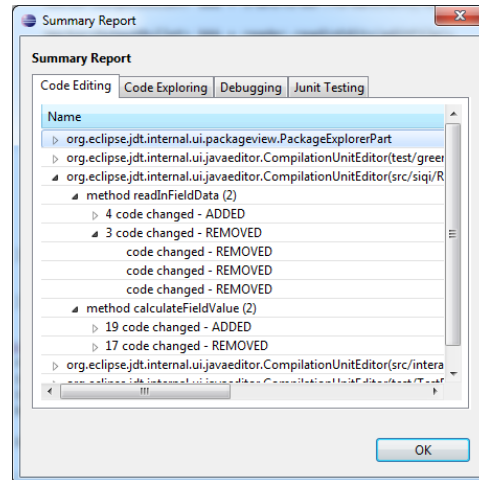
Summary Report

Summary Report

Code Editing | Code Exploring | Debugging | Junit Testing

Name

org.eclipse.jdt.internal.ui.packageview.PackageExplorerPart

org.eclipse.jdt.internal.ui.javaeditor.CompilationUnitEditor(test/greer

org.eclipse.jdt.internal.ui.javaeditor.CompilationUnitEditor(src/siqi/R

method readInFieldData (2)

4 code changed - ADDED

3 code changed - REMOVED

code changed - REMOVED

code changed - REMOVED

code changed - REMOVED

method calculateFieldValue (2)

19 code changed - ADDED

17 code changed - REMOVED

org.eclipse.jdt.internal.ui.javaeditor.CompilationUnitEditor(src/intera

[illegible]

OK